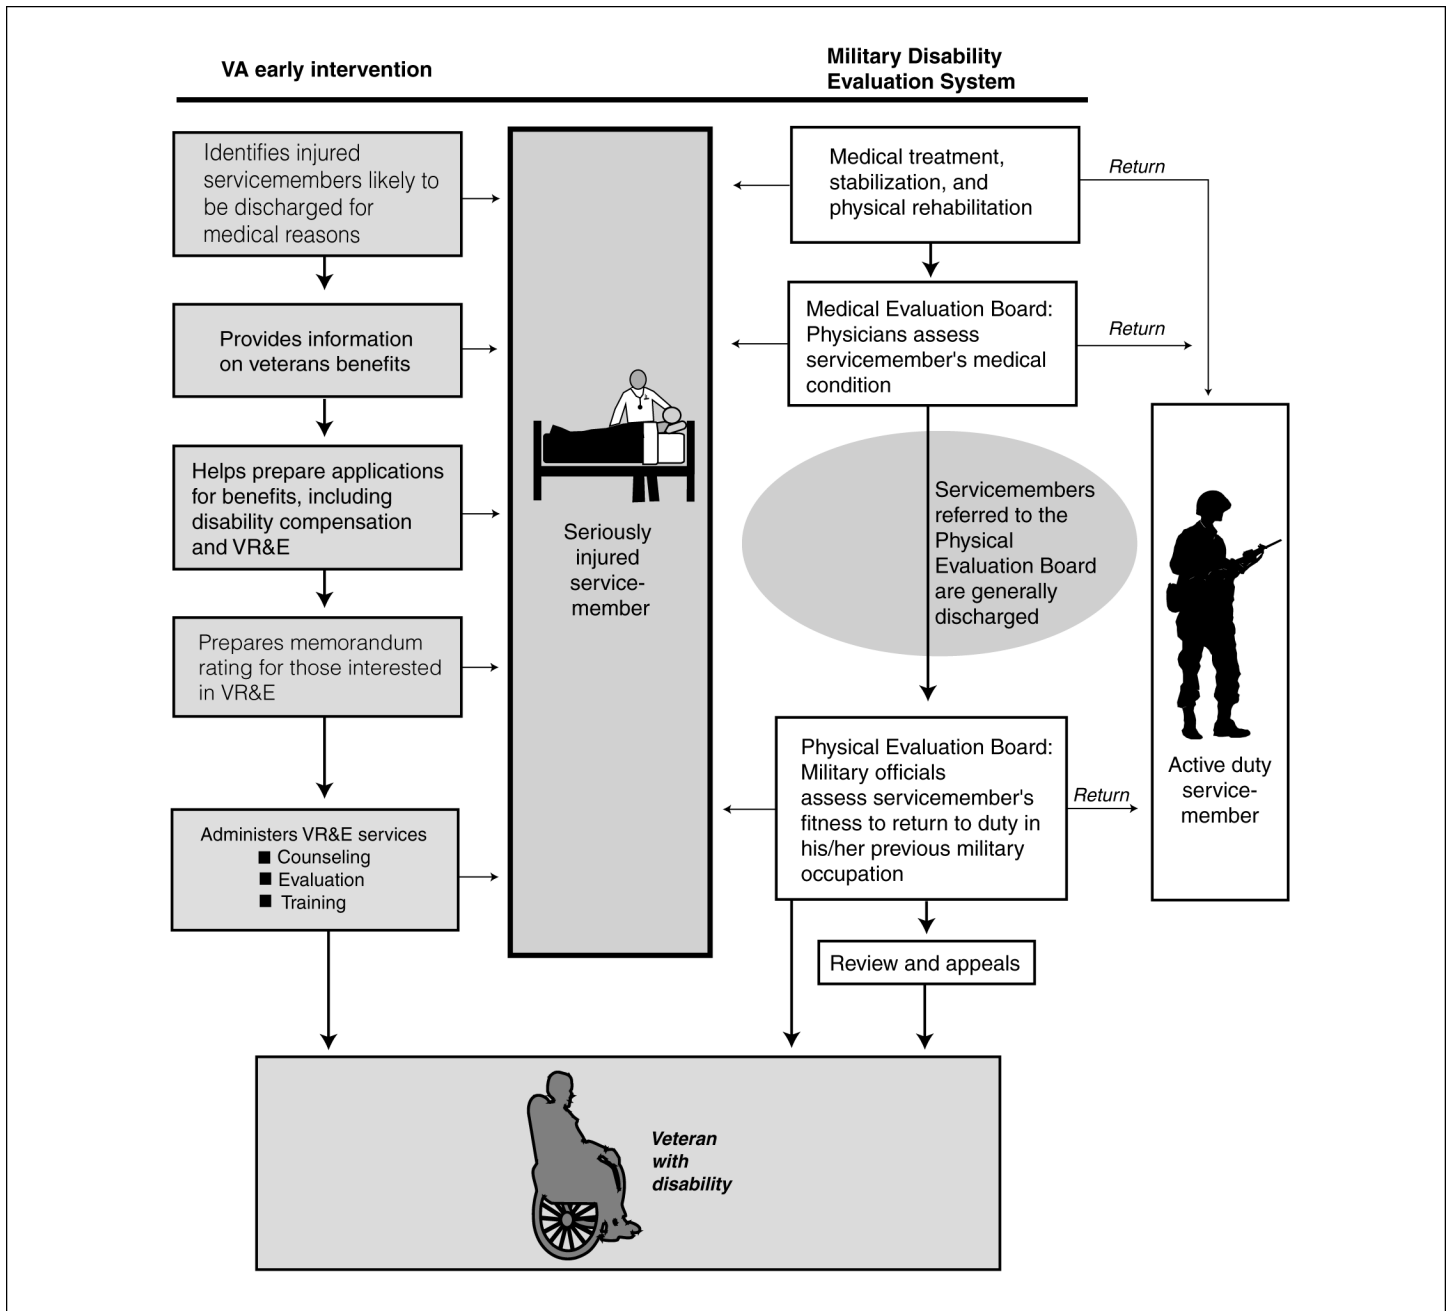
VA early intervention

Military Disability Evaluation System

Identifies injured servicemembers likely to be discharged for medical reasons

Provides information on veterans benefits

Helps prepare applications for benefits, including disability compensation and VR&E

Prepares memorandum rating for those interested in VR&E

Administers VR&E services
■ Counseling
■ Evaluation
■ Training

Seriously injured servicemember

Medical treatment, stabilization, and physical rehabilitation

Return

Medical Evaluation Board: Physicians assess servicemember's medical condition

Return

Servicemembers referred to the Physical Evaluation Board are generally discharged

Physical Evaluation Board: Military officials assess servicemember's fitness to return to duty in his/her previous military occupation

Return

Active duty servicemember

Review and appeals

Veteran with disability